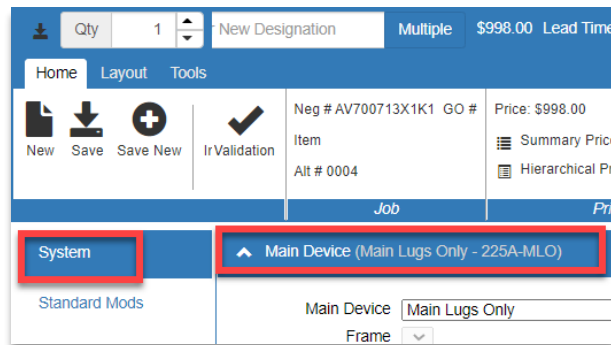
Qty 1 New Designation Multiple $998.00 Lead Time

Home Layout Tools

New Save Save New IrValidation

Neg # AV700713X1K1 GO #
Item
Alt # 0004

Job

Price: $998.00
Summary Pric
Hierarchical Pr

Pr

System
Standard Mods

Main Device (Main Lugs Only - 225A-MLO)

Main Device Main Lugs Only
Frame